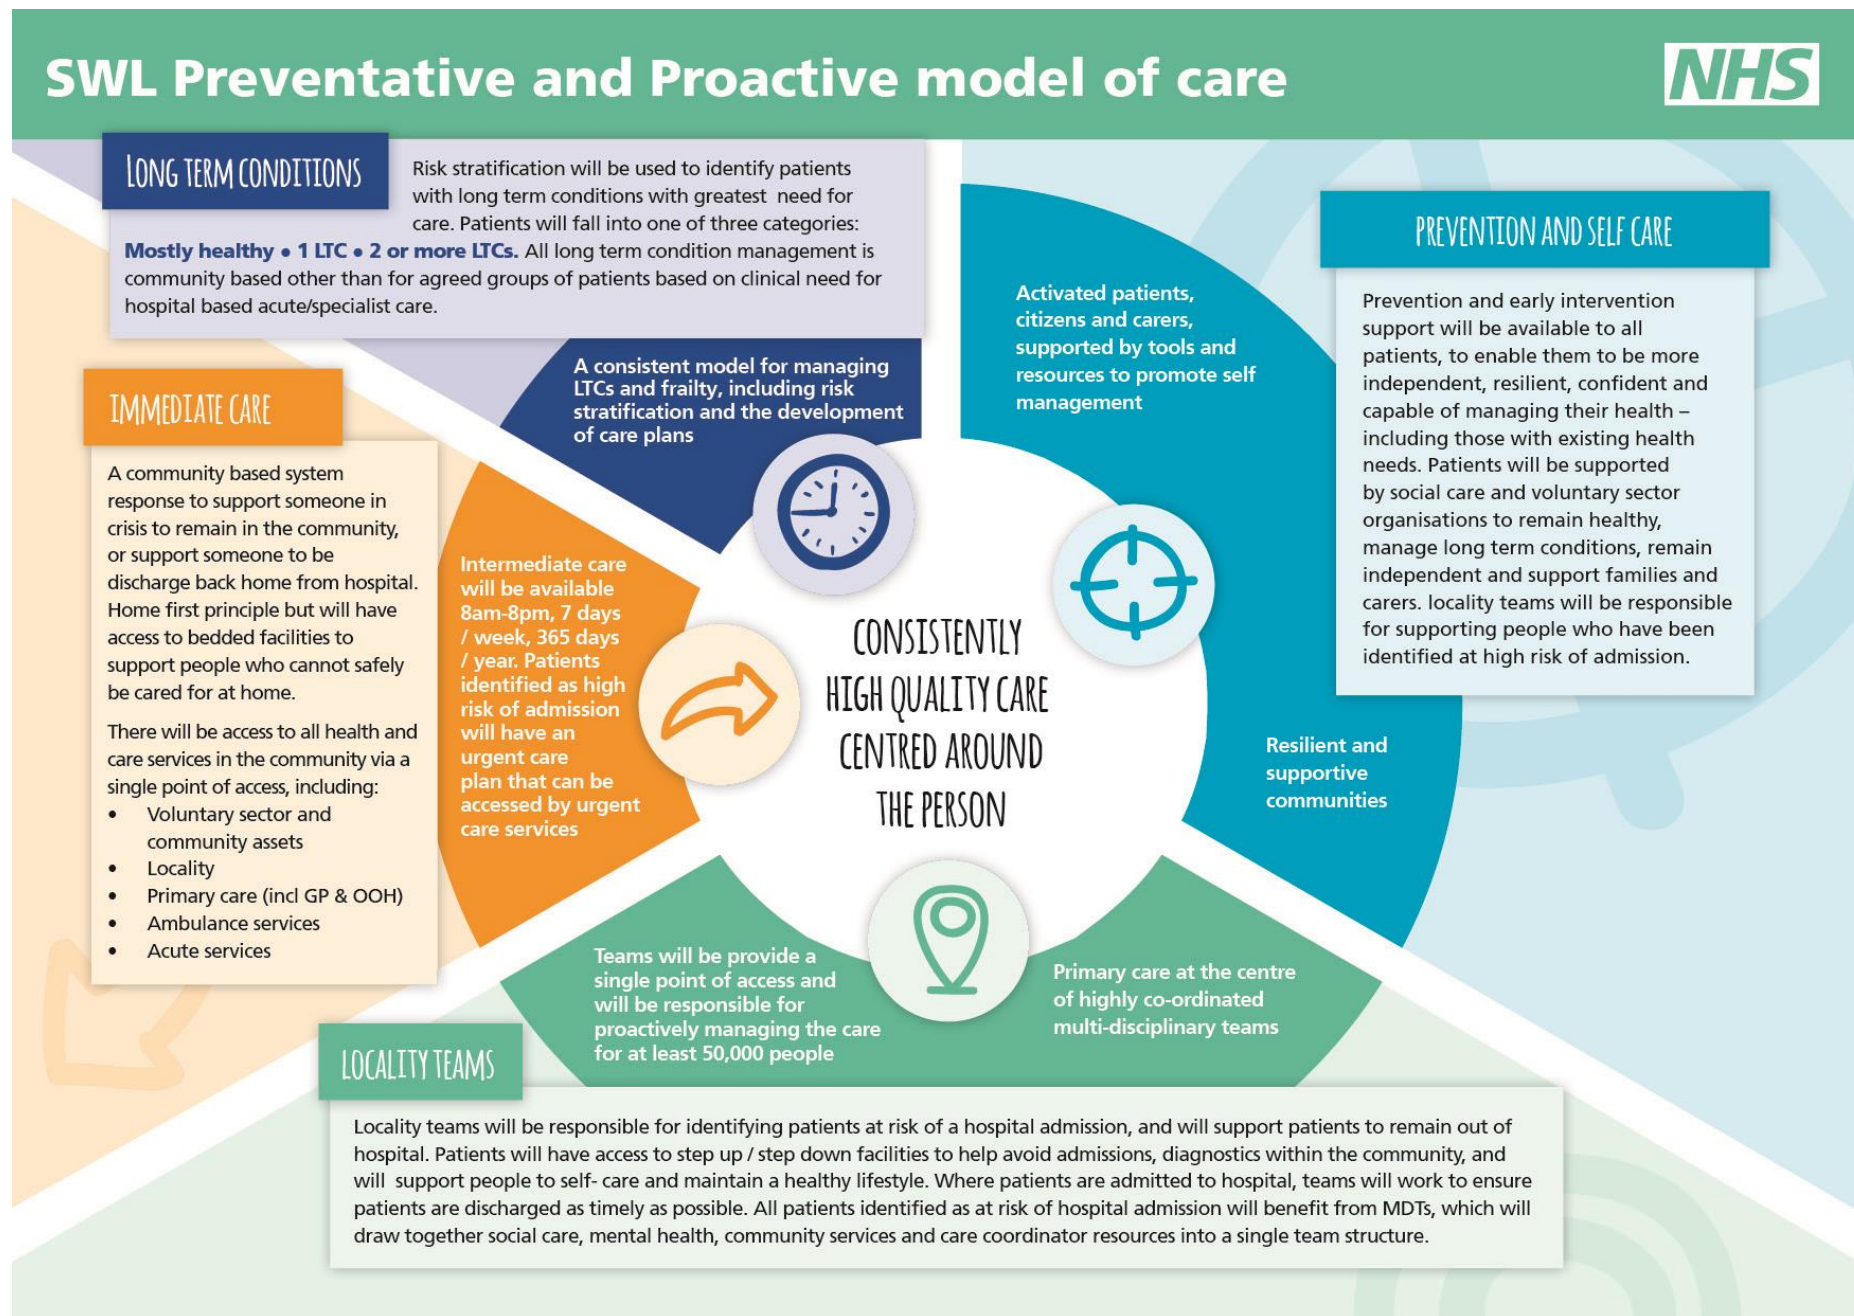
SWL Preventative and Proactive model of care

NHS

LONG TERM CONDITIONS

Risk stratification will be used to identify patients with long term conditions with greatest need for care. Patients will fall into one of three categories: **Mostly healthy • 1 LTC • 2 or more LTCs.** All long term condition management is community based other than for agreed groups of patients based on clinical need for hospital based acute/specialist care.

A consistent model for managing LTCs and frailty, including risk stratification and the development of care plans

Activated patients, citizens and carers, supported by tools and resources to promote self management

PREVENTION AND SELF CARE

Prevention and early intervention support will be available to all patients, to enable them to be more independent, resilient, confident and capable of managing their health – including those with existing health needs. Patients will be supported by social care and voluntary sector organisations to remain healthy, manage long term conditions, remain independent and support families and carers. locality teams will be responsible for supporting people who have been identified at high risk of admission.

IMMEDIATE CARE

A community based system response to support someone in crisis to remain in the community, or support someone to be discharge back home from hospital. Home first principle but will have access to bedded facilities to support people who cannot safely be cared for at home.

There will be access to all health and care services in the community via a single point of access, including:
• Voluntary sector and community assets
• Locality
• Primary care (incl GP & OOH)
• Ambulance services
• Acute services

Intermediate care will be available 8am-8pm, 7 days / week, 365 days / year. Patients identified as high risk of admission will have an urgent care plan that can be accessed by urgent care services

CONSISTENTLY HIGH QUALITY CARE CENTRED AROUND THE PERSON

Resilient and supportive communities

Teams will be provide a single point of access and will be responsible for proactively managing the care for at least 50,000 people

Primary care at the centre of highly co-ordinated multi-disciplinary teams

LOCALITY TEAMS

Locality teams will be responsible for identifying patients at risk of a hospital admission, and will support patients to remain out of hospital. Patients will have access to step up / step down facilities to help avoid admissions, diagnostics within the community, and will support people to self- care and maintain a healthy lifestyle. Where patients are admitted to hospital, teams will work to ensure patients are discharged as timely as possible. All patients identified as at risk of hospital admission will benefit from MDTs, which will draw together social care, mental health, community services and care coordinator resources into a single team structure.